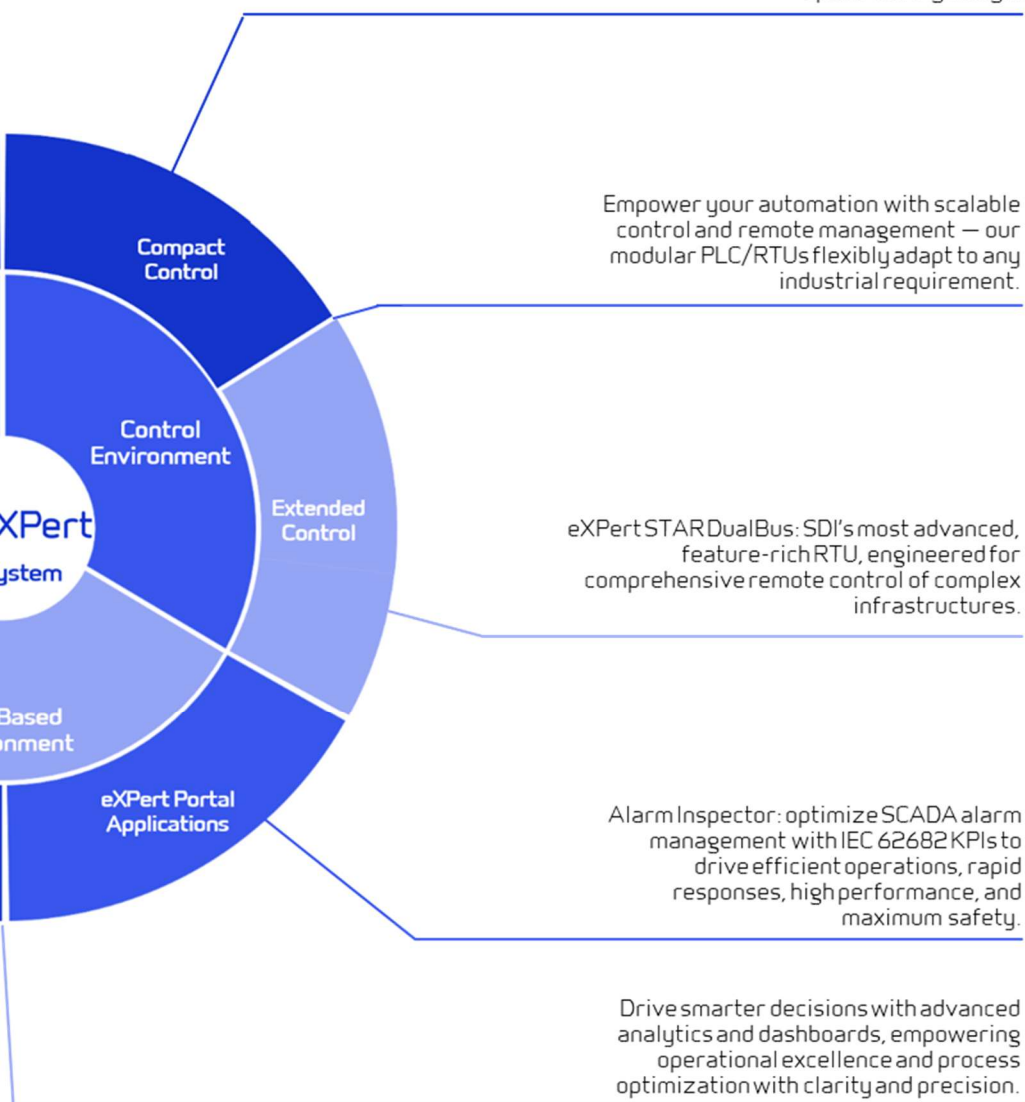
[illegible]

Compact Control

Control Environment

XPert
ystem

Extended Control

Based
nment

eXPert Portal Applications

Empower your automation with scalable control and remote management — our modular PLC/RTUs flexibly adapt to any industrial requirement.

eXPert STAR DualBus: SDI's most advanced, feature-rich RTU, engineered for comprehensive remote control of complex infrastructures.

Alarm Inspector: optimize SCADA alarm management with IEC 62682 KPIs to drive efficient operations, rapid responses, high performance, and maximum safety.

Drive smarter decisions with advanced analytics and dashboards, empowering operational excellence and process optimization with clarity and precision.